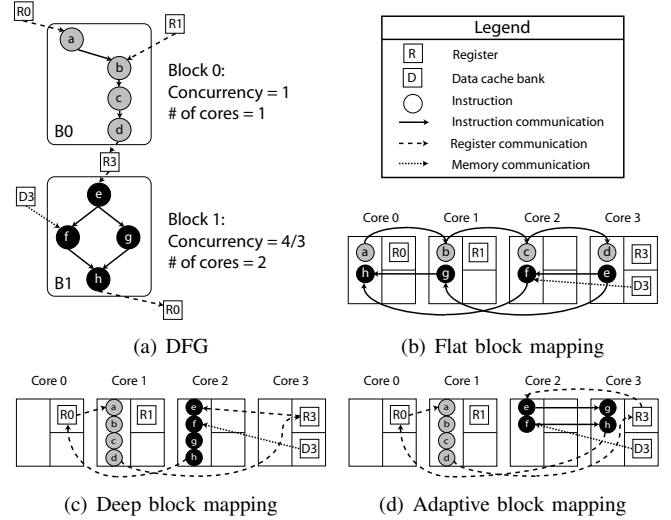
R0

R1

a

b

c

d

B0

Block 0:
Concurrency = 1
# of cores = 1

R3

D3

e

f

g

h

B1

Block 1:
Concurrency = 4/3
# of cores = 2

R0

| Legend | |
|---|---|
| R | Register |
| D | Data cache bank |
| ○ | Instruction |
| → | Instruction communication |
| ⇢ | Register communication |
| ⋯> | Memory communication |

Core 0 Core 1 Core 2 Core 3

a R0 b R1 c d R3

h g f e D3

(a) DFG

(b) Flat block mapping

Core 0 Core 1 Core 2 Core 3

R0 a b c d R1 e f g h R3 D3

(c) Deep block mapping

Core 0 Core 1 Core 2 Core 3

R0 a b c d R1 e f g h R3 D3

(d) Adaptive block mapping